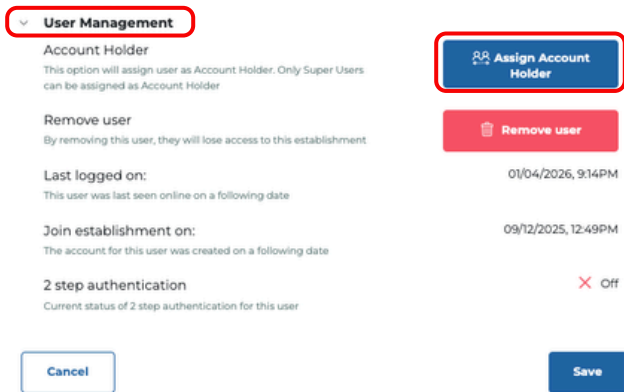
User Management

Account Holder
This option will assign user as Account Holder. Only Super Users can be assigned as Account Holder

Assign Account Holder

Remove user
By removing this user, they will lose access to this establishment

Remove user

Last logged on:
This user was last seen online on a following date

01/04/2026, 9:14PM

Join establishment on:
The account for this user was created on a following date

09/12/2025, 12:49PM

2 step authentication
Current status of 2 step authentication for this user

Off

Cancel

Save